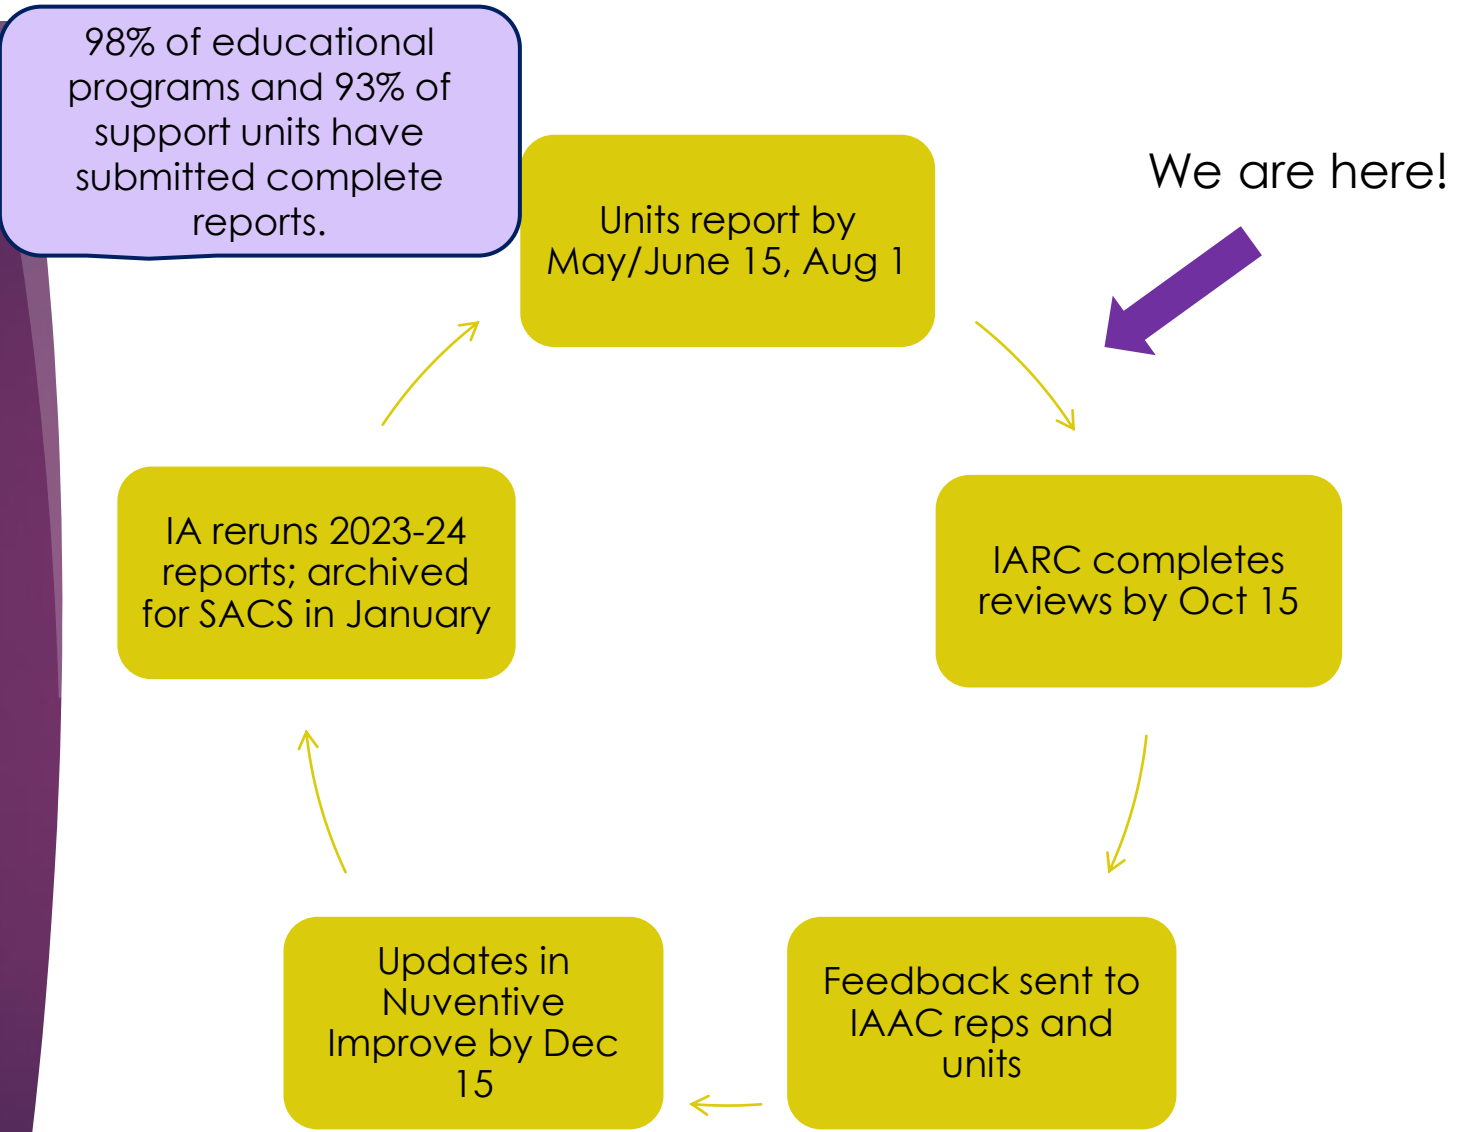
98% of educational programs and 93% of support units have submitted complete reports.

Units report by May/June 15, Aug 1

We are here!

IARC completes reviews by Oct 15

Feedback sent to IAAC reps and units

Updates in Nuventive Improve by Dec 15

IA reruns 2023-24 reports; archived for SACS in January